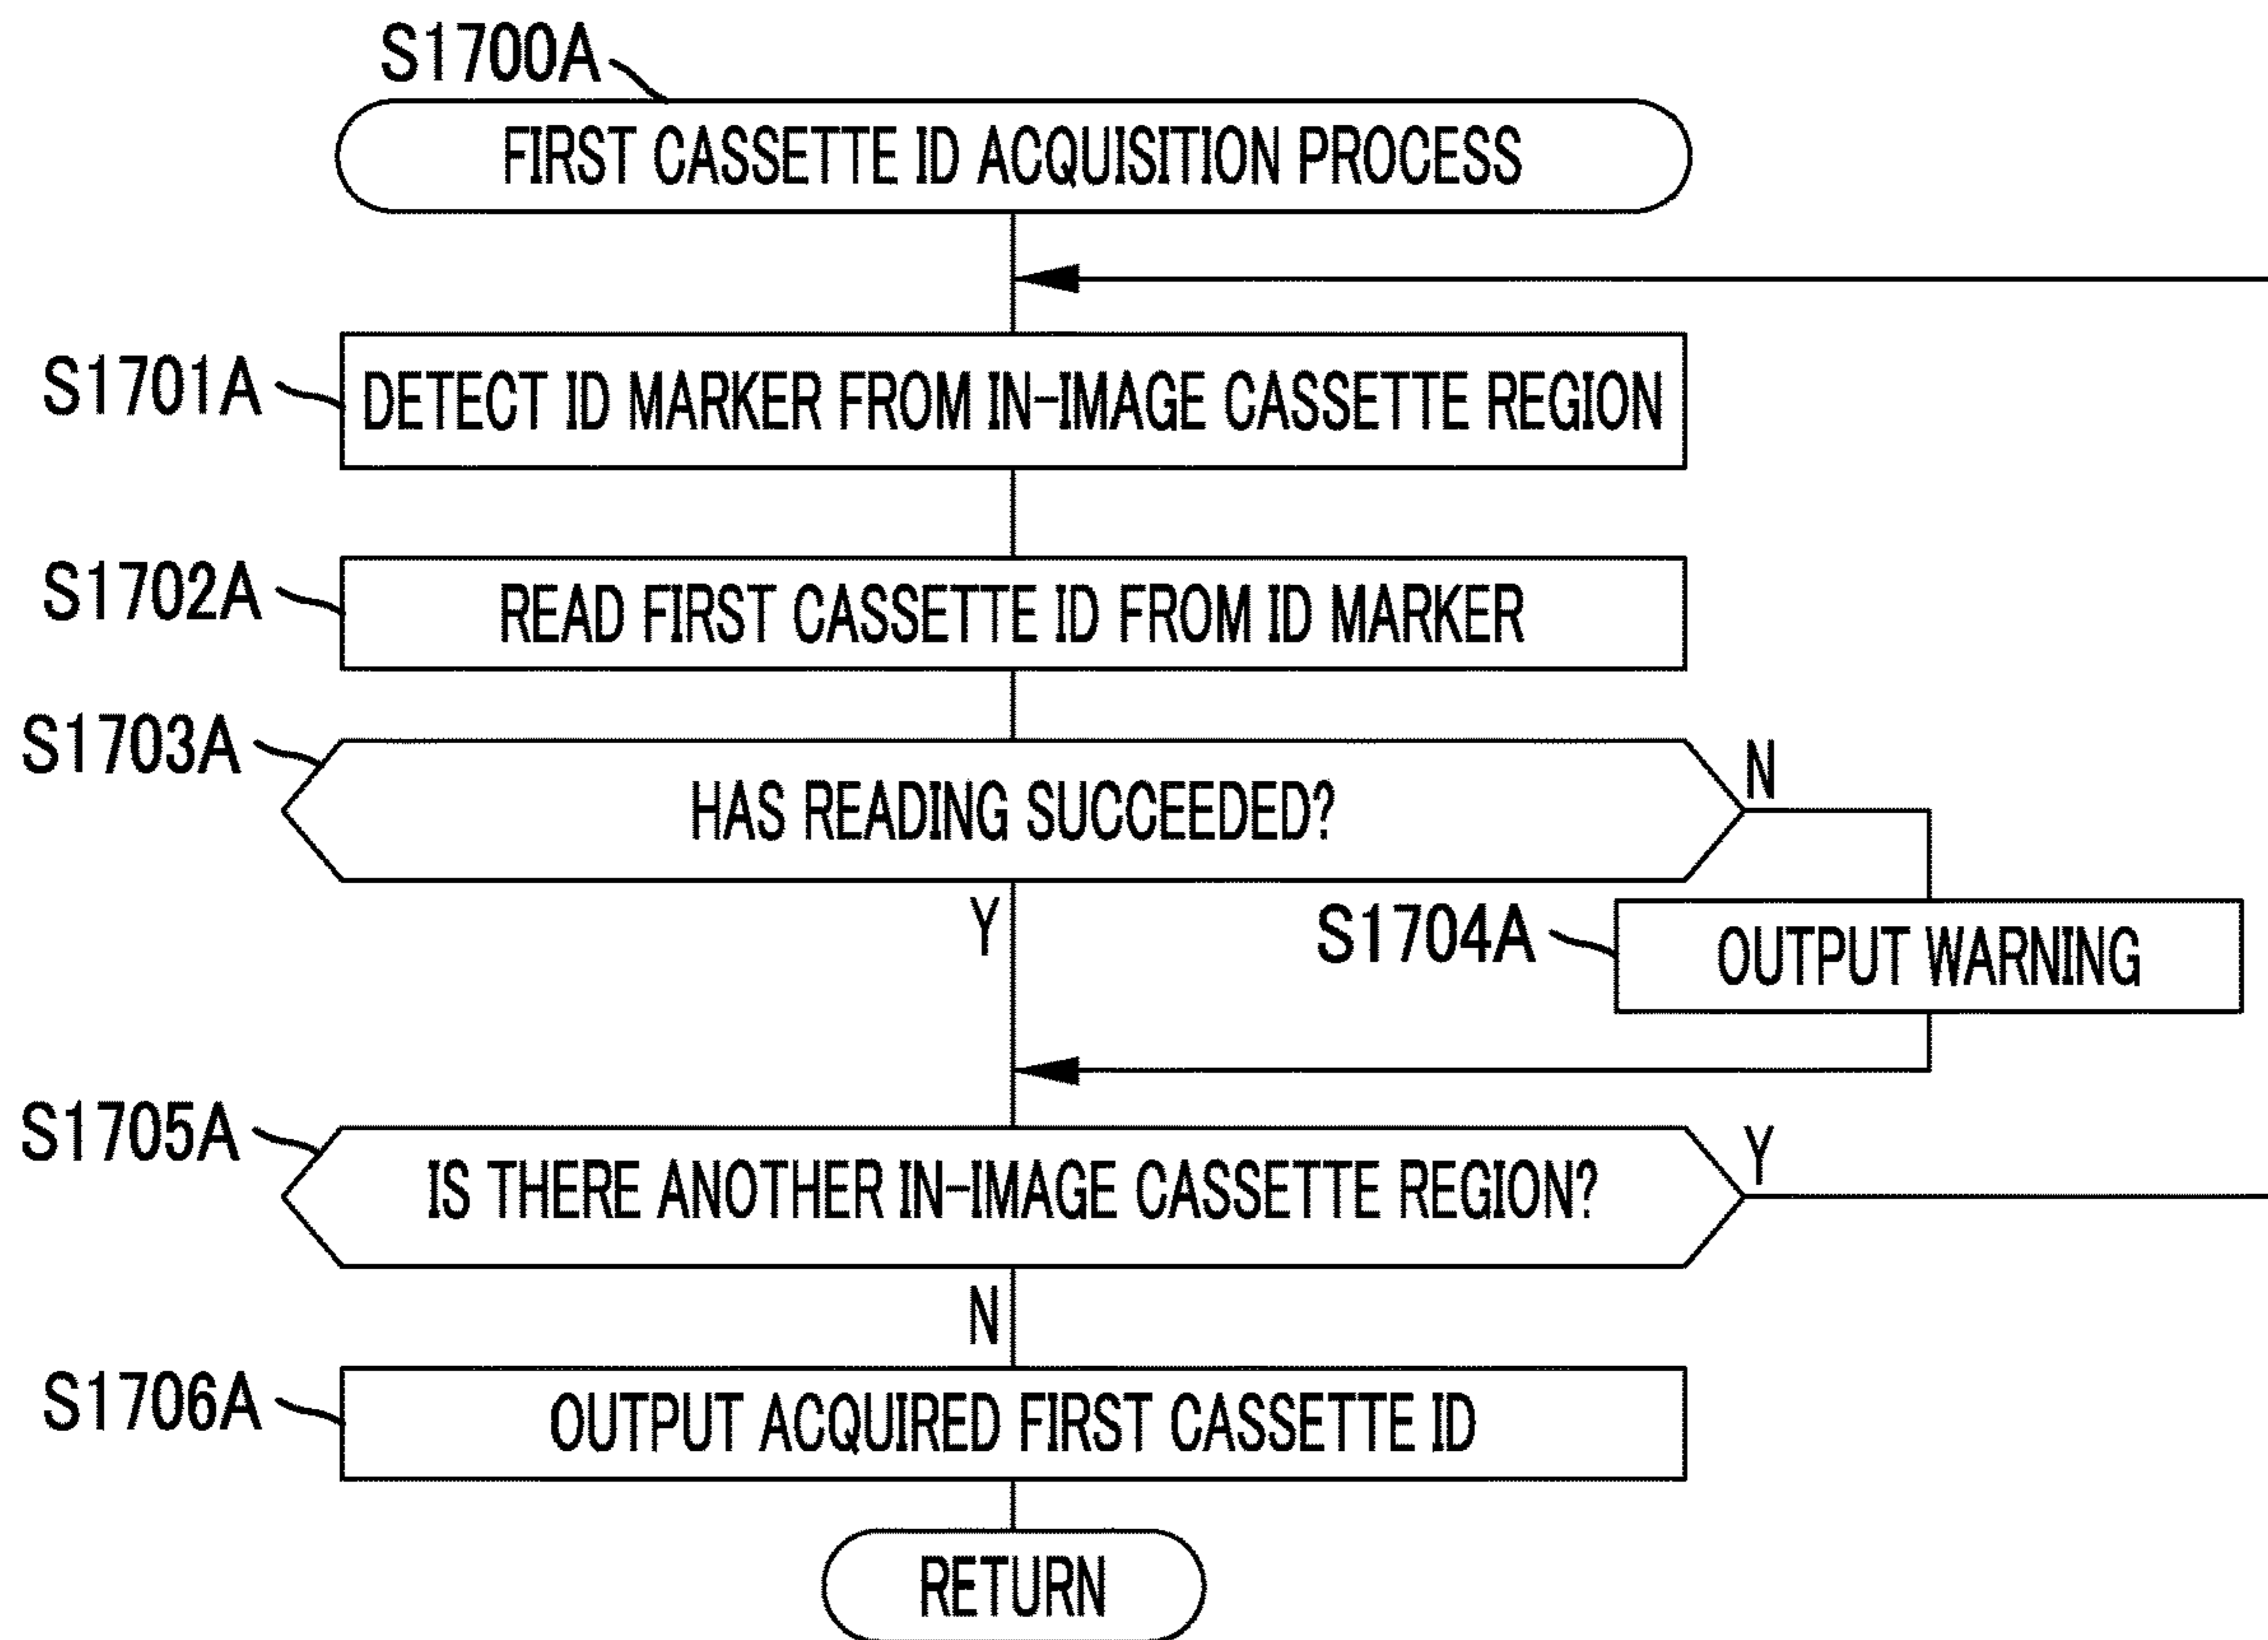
S1700A
FIRST CASSETTE ID ACQUISITION PROCESS

S1701A
DETECT ID MARKER FROM IN-IMAGE CASSETTE REGION

S1702A
READ FIRST CASSETTE ID FROM ID MARKER

S1703A
HAS READING SUCCEEDED?
N
Y

S1704A
OUTPUT WARNING

S1705A
IS THERE ANOTHER IN-IMAGE CASSETTE REGION?
Y
N

S1706A
OUTPUT ACQUIRED FIRST CASSETTE ID

RETURN